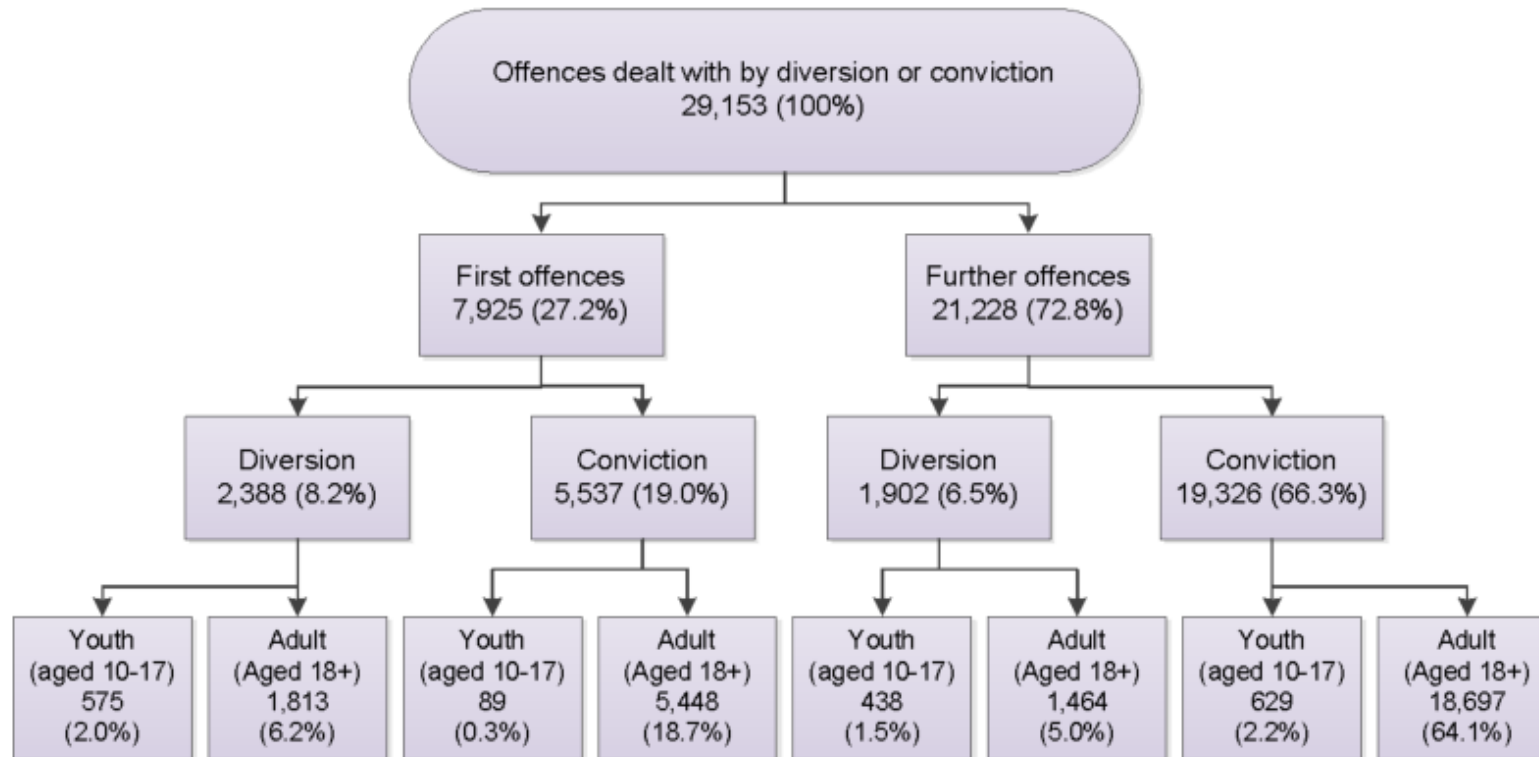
Offences dealt with by diversion or conviction
29,153 (100%)

First offences
7,925 (27.2%)

Further offences
21,228 (72.8%)

Diversion
2,388 (8.2%)

Conviction
5,537 (19.0%)

Diversion
1,902 (6.5%)

Conviction
19,326 (66.3%)

Youth
(aged 10-17)
575
(2.0%)

Adult
(Aged 18+)
1,813
(6.2%)

Youth
(aged 10-17)
89
(0.3%)

Adult
(Aged 18+)
5,448
(18.7%)

Youth
(aged 10-17)
438
(1.5%)

Adult
(Aged 18+)
1,464
(5.0%)

Youth
(aged 10-17)
629
(2.2%)

Adult
(Aged 18+)
18,697
(64.1%)